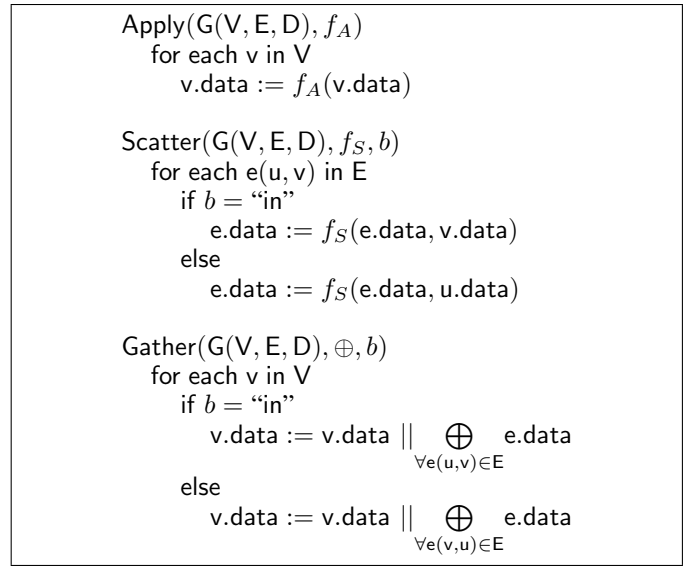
Apply(G(V, E, D), $f_A$)
for each v in V
v.data := $f_A$(v.data)

Scatter(G(V, E, D), $f_S$, $b$)
for each e(u, v) in E
if $b$ = "in"
e.data := $f_S$(e.data, v.data)
else
e.data := $f_S$(e.data, u.data)

Gather(G(V, E, D), $\oplus$, $b$)
for each v in V
if $b$ = "in"
v.data := v.data || $\bigoplus_{\forall e(u,v) \in E}$ e.data
else
v.data := v.data || $\bigoplus_{\forall e(v,u) \in E}$ e.data